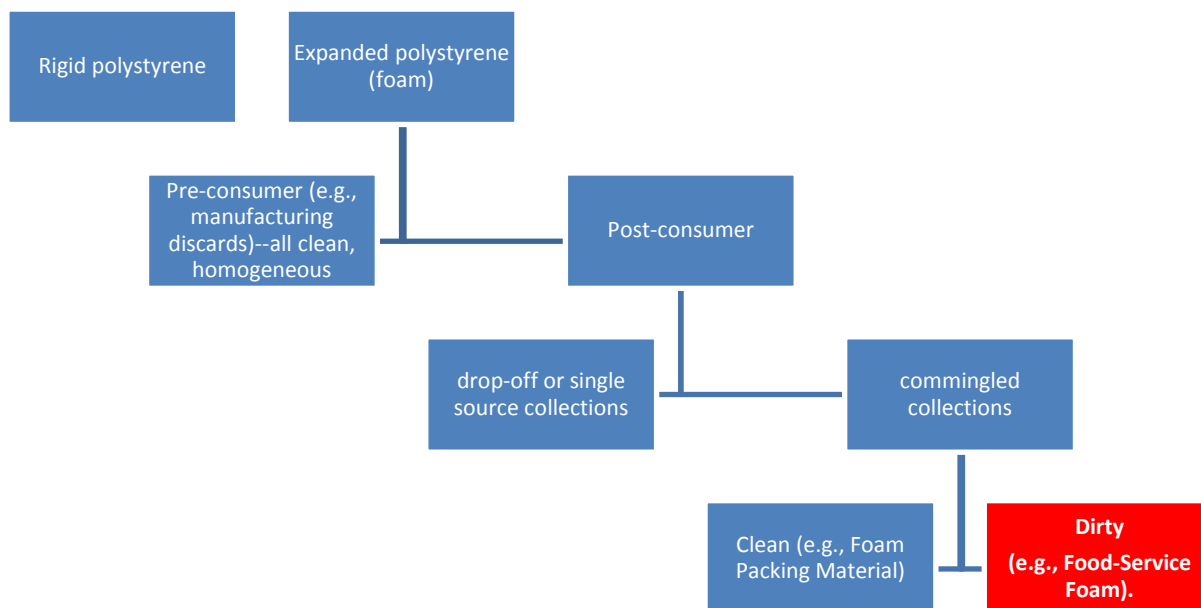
Rigid polystyrene

Expanded polystyrene (foam)

Pre-consumer (e.g., manufacturing discards)--all clean, homogeneous

Post-consumer

drop-off or single source collections

commingled collections

Clean (e.g., Foam Packing Material)

Dirty (e.g., Food-Service Foam).